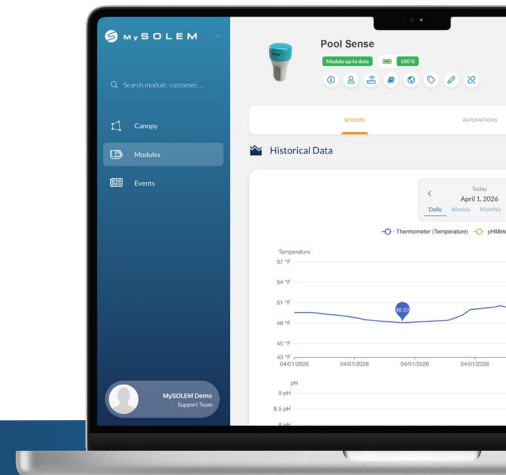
MySOLEM

Search module, customer...

Canopy

Modules

Events

MySOLEM Demo
Support Team

Pool Sense

Module up to date

100 %

SENSORS

AUTOMATIONS

Historical Data

<

Today
April 1, 2026

Daily Weekly Monthly

Thermometer (Temperature) pHMete

Temperature
57 °F
54 °F
51 °F
48.03
48 °F
45 °F
43 °F
04/01/2026 04/01/2026 04/01/2026 04/01/2026

pH
9 pH
8.5 pH